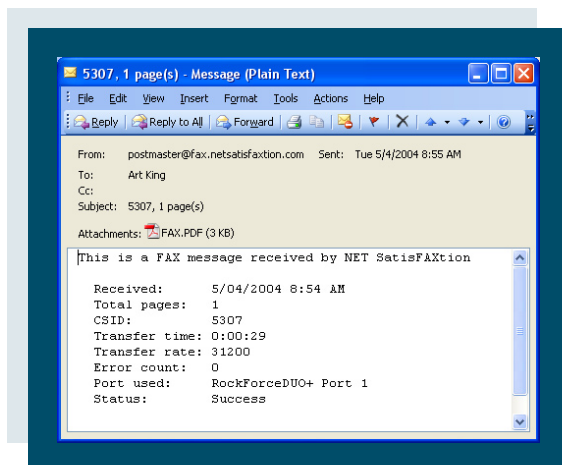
5307, 1 page(s) - Message (Plain Text)

File Edit View Insert Format Tools Actions Help

Reply Reply to All Forward

From: postmaster@fax.netsatisfaxtion.com Sent: Tue 5/4/2004 8:55 AM
To: Art King
Cc:
Subject: 5307, 1 page(s)

Attachments: FAX.PDF (3 KB)

This is a FAX message received by NET SatisFAXtion

Received: 5/04/2004 8:54 AM
Total pages: 1
CSID: 5307
Transfer time: 0:00:29
Transfer rate: 31200
Error count: 0
Port used: RockForceDUO+ Port 1
Status: Success